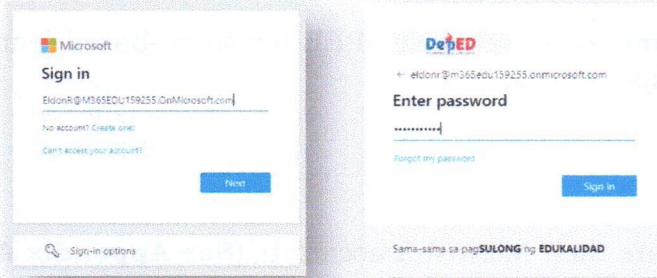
Microsoft

Sign in

EldonR@M365EDU159255.OnMicrosoft.com

No account? Create one!

Can't access your account?

Next

Sign-in options

DepED

← eldonr@m365edu159255.onmicrosoft.com

Enter password

•••••••••••

Forgot my password

Sign in

Sama-sama sa pagSULONG ng EDUKALIDAD